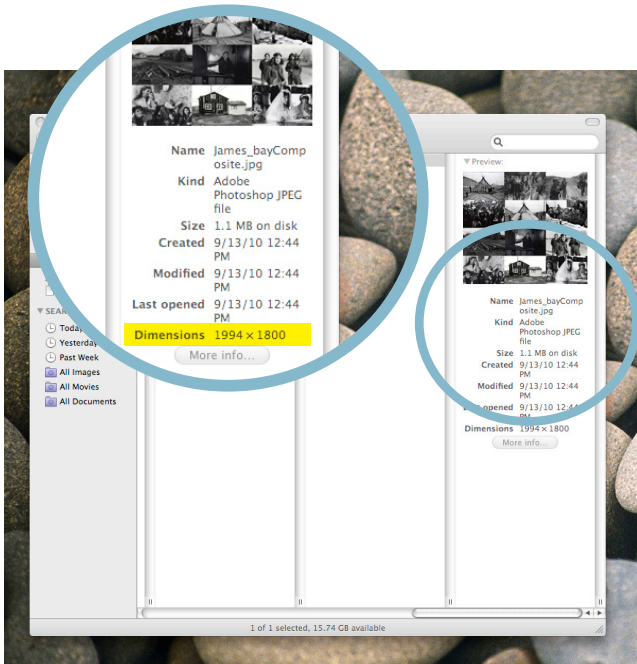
Name James_bayComposite.jpg
Kind Adobe Photoshop JPEG file
Size 1.1 MB on disk
Created 9/13/10 12:44 PM
Modified 9/13/10 12:44 PM
Last opened 9/13/10 12:44 PM
Dimensions 1994 × 1800
More info...

SEAR
Today
Yesterday
Past Week
All Images
All Movies
All Documents

Preview:
Name James_bayComposite.jpg
Kind Adobe Photoshop JPEG file
Size 1.1 MB on disk
Created 9/13/10 12:44 PM
Modified 9/13/10 12:44 PM
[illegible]opened 9/13/10 12:44 PM
Dimensions 1994 × 1800
More info...

1 of 1 selected, 15.74 GB available